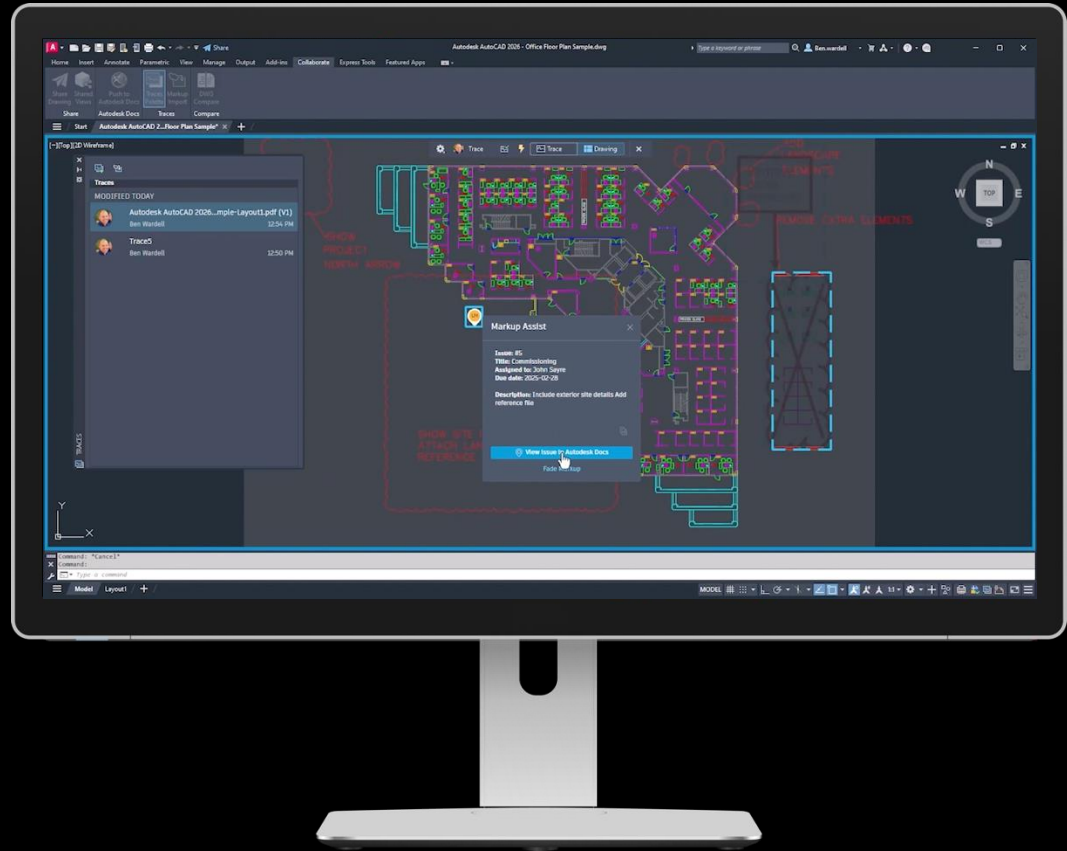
Share

Autodesk AutoCAD 2026 - Office Floor Plan Sample.dwg

Type a keyword or phrase

Ben.wardell

Home Insert Annotate Parametric View Manage Output Add-ins Collaborate Express Tools Featured Apps

Share Drawing Shared Views Push to Autodesk Docs Traces Markup Import DWG Compare

Share Autodesk Docs Traces Compare

Start Autodesk AutoCAD 2...Floor Plan Sample*

[-][Top][2D Wireframe]

Trace Trace Drawing

Traces

MODIFIED TODAY

Autodesk AutoCAD 2026...mple-Layout1.pdf (V1)
Ben Wardell 12:54 PM

Trace5
Ben Wardell 12:50 PM

TRACES

REMOVE EXTRA ELEMENTS

SHOW SITE

Markup Assist

Issue: #5
Title: Commissioning
Assigned to: John Sayre
Due date: 2025-02-28

Description: Include exterior site details Add reference file

View Issue in Autodesk Docs

Fade Markup

N
W TOP E
S

Y
X

Command: *Cancel*
Command:
Type a command

Model Layout1

MODEL